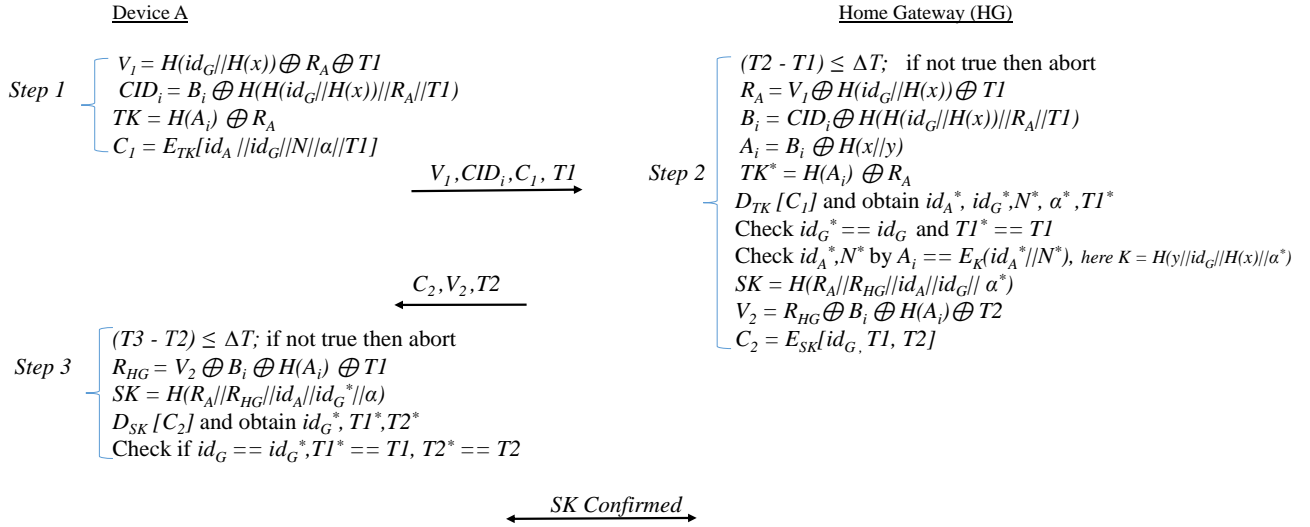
Device A

Home Gateway (HG)

Step 1
$V_1 = H(id_G||H(x)) \oplus R_A \oplus T1$
$CID_i = B_i \oplus H(H(id_G||H(x))||R_A||T1)$
$TK = H(A_i) \oplus R_A$
$C_1 = E_{TK}[id_A||id_G||N||\alpha||T1]$

$V_1, CID_i, C_1, T1$

Step 2
$(T2 - T1) \leq \Delta T$; if not true then abort
$R_A = V_1 \oplus H(id_G||H(x)) \oplus T1$
$B_i = CID_i \oplus H(H(id_G||H(x))||R_A||T1)$
$A_i = B_i \oplus H(x||y)$
$TK^* = H(A_i) \oplus R_A$
$D_{TK}[C_1]$ and obtain $id_A^*, id_G^*, N^*, \alpha^*, T1^*$
Check $id_G^* == id_G$ and $T1^* == T1$
Check $id_A^*, N^*$ by $A_i == E_K(id_A^*||N^*)$, here $K = H(y||id_G||H(x)||\alpha^*)$
$SK = H(R_A||R_{HG}||id_A||id_G||\alpha^*)$
$V_2 = R_{HG} \oplus B_i \oplus H(A_i) \oplus T2$
$C_2 = E_{SK}[id_G, T1, T2]$

$C_2, V_2, T2$

Step 3
$(T3 - T2) \leq \Delta T$; if not true then abort
$R_{HG} = V_2 \oplus B_i \oplus H(A_i) \oplus T1$
$SK = H(R_A||R_{HG}||id_A||id_G^*||\alpha)$
$D_{SK}[C_2]$ and obtain $id_G^*, T1^*, T2^*$
Check if $id_G == id_G^*, T1^* == T1, T2^* == T2$

SK Confirmed